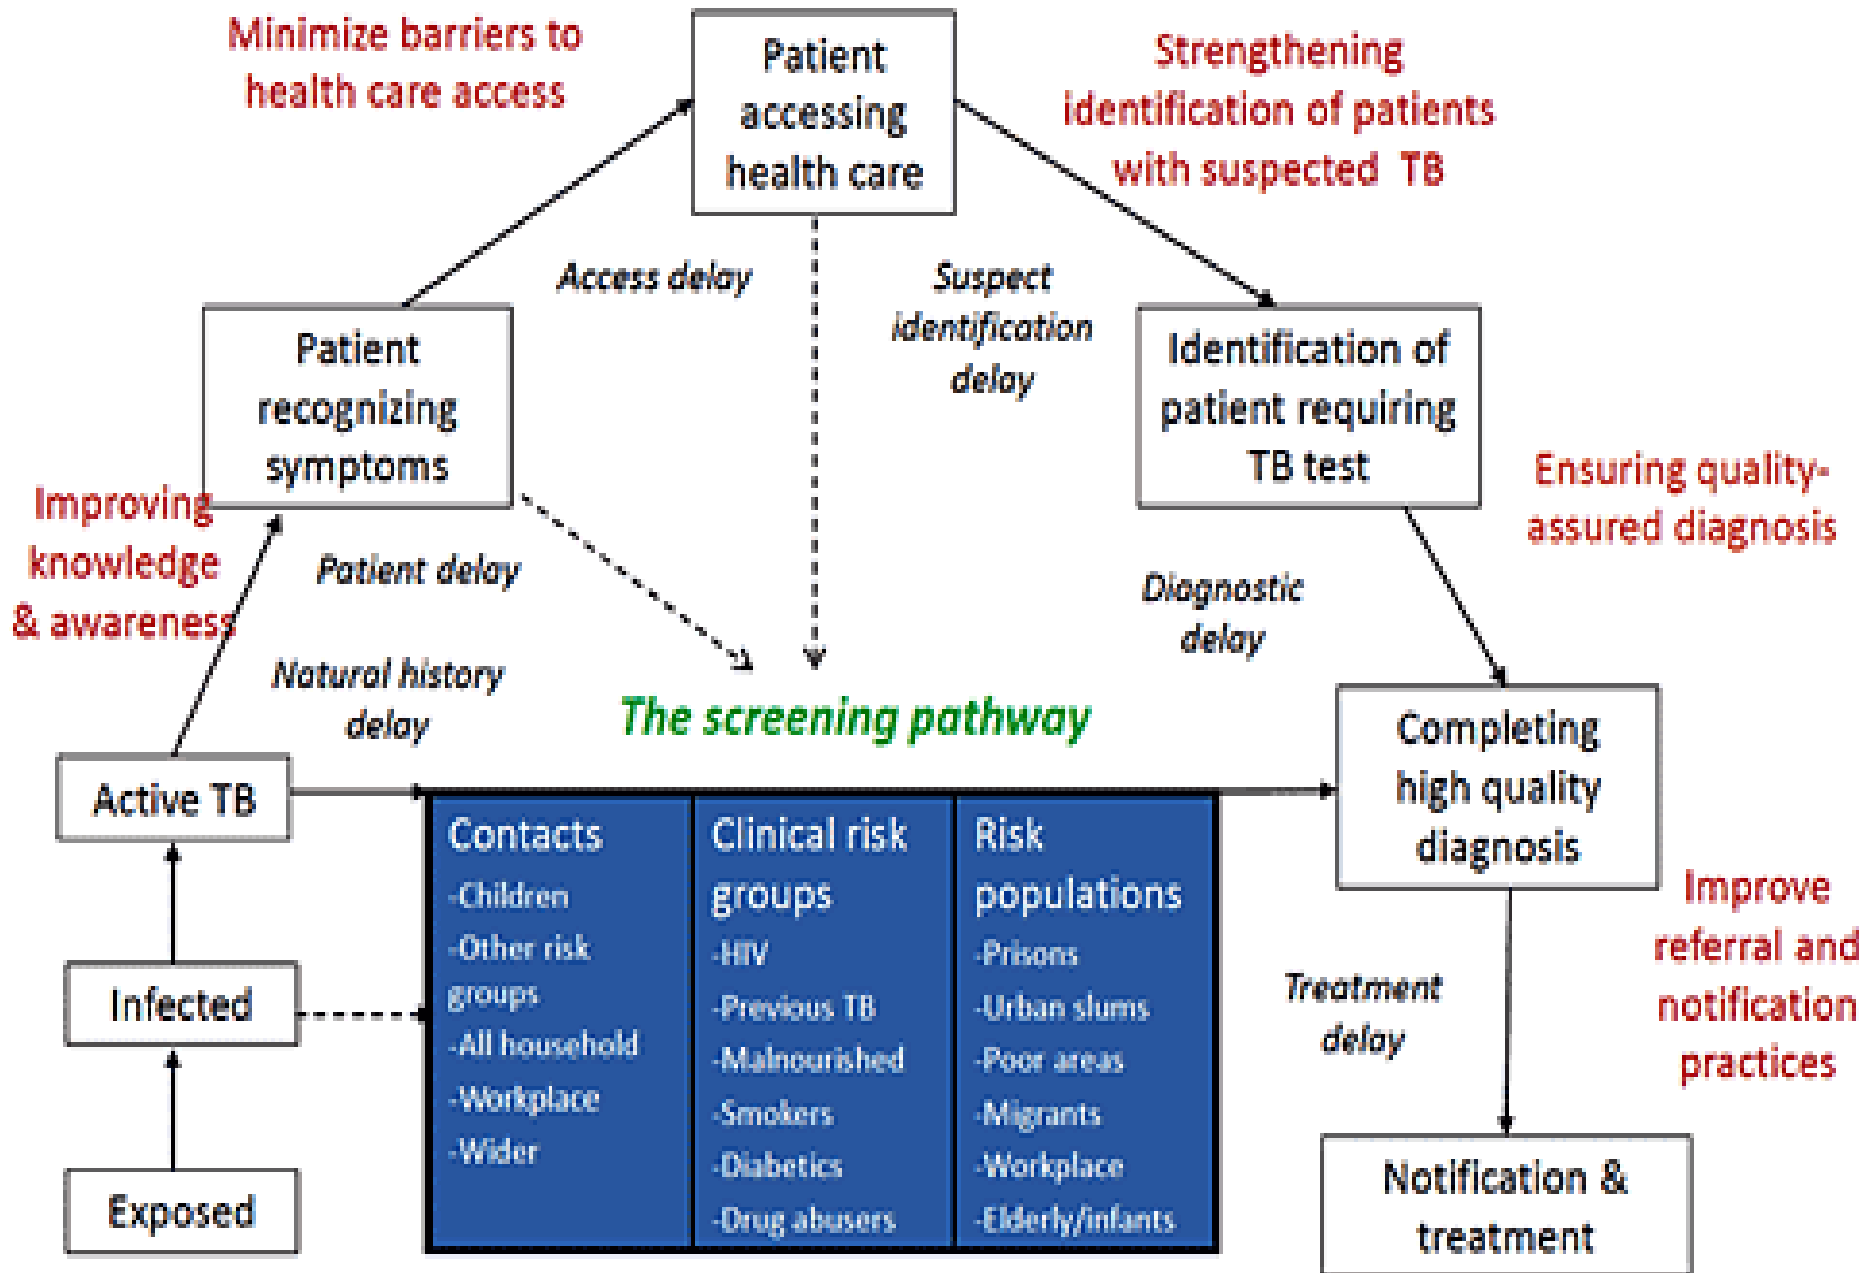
Minimize barriers to health care access

Patient accessing health care

Strengthening identification of patients with suspected TB

Access delay

Suspect identification delay

Patient recognizing symptoms

Identification of patient requiring TB test

Ensuring quality-assured diagnosis

Improving knowledge & awareness

Patient delay

Diagnostic delay

Natural history delay

The screening pathway

Completing high quality diagnosis

Active TB

| Contacts | Clinical risk groups | Risk populations |
|---|---|---|
| -Children | -HIV | -Prisons |
| -Other risk groups | -Previous TB | -Urban slums |
| -All household | -Malnourished | -Poor areas |
| -Workplace | -Smokers | -Migrants |
| -Wider | -Diabetics | -Workplace |
| | -Drug abusers | -Elderly/infants |

Improve referral and notification practices

Infected

Treatment delay

Exposed

Notification & treatment